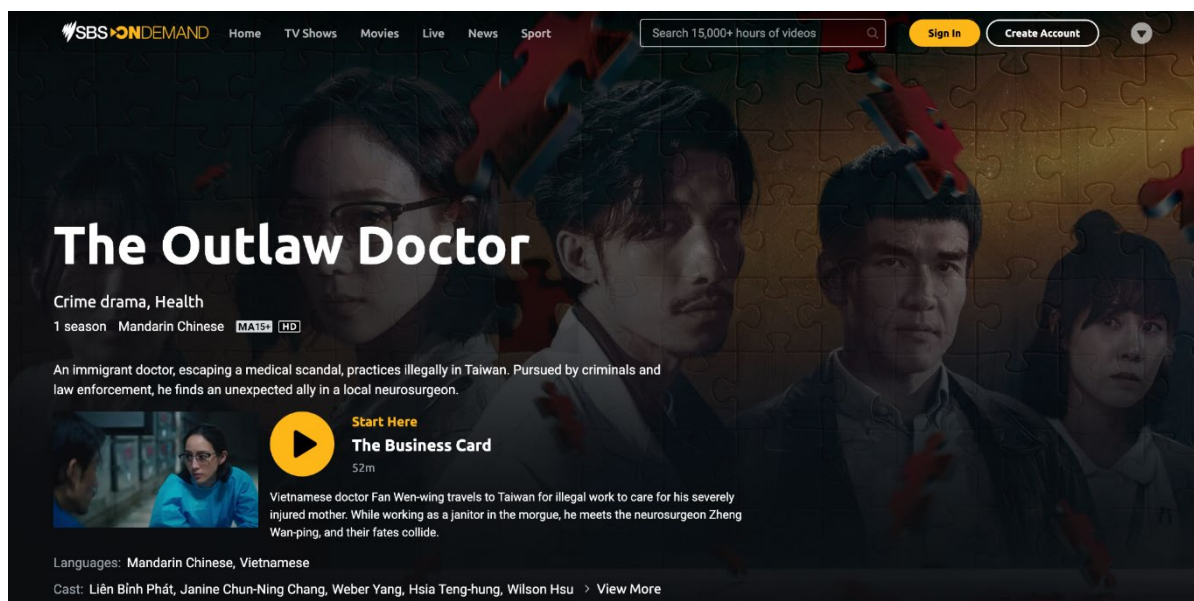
SBS ON DEMAND Home TV Shows Movies Live News Sport

Search 15,000+ hours of videos

Sign In Create Account

The Outlaw Doctor

Crime drama, Health

1 season Mandarin Chinese MA15+ HD

An immigrant doctor, escaping a medical scandal, practices illegally in Taiwan. Pursued by criminals and law enforcement, he finds an unexpected ally in a local neurosurgeon.

Start Here

The Business Card

52m

Vietnamese doctor Fan Wen-wing travels to Taiwan for illegal work to care for his severely injured mother. While working as a janitor in the morgue, he meets the neurosurgeon Zheng Wan-ping, and their fates collide.

Languages: Mandarin Chinese, Vietnamese

Cast: Liên Bỉnh Phát, Janine Chun-Ning Chang, Weber Yang, Hsia Teng-hung, Wilson Hsu > View More